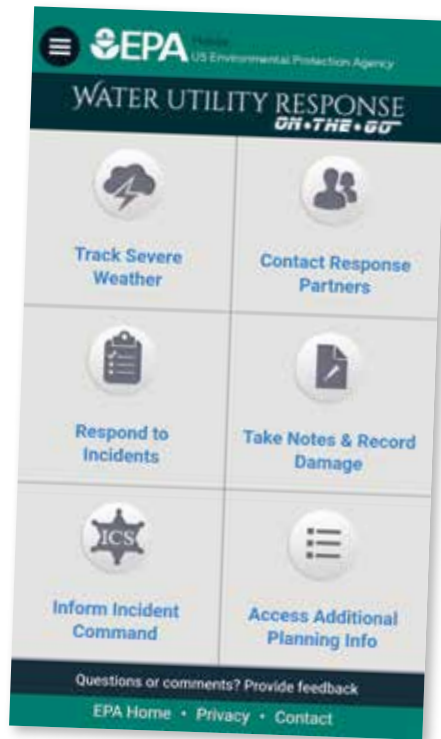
EPA Mobile
US Environmental Protection Agency

WATER UTILITY RESPONSE
ON•THE•GO

Track Severe Weather

Contact Response Partners

Respond to Incidents

Take Notes & Record Damage

ICS

Inform Incident Command

Access Additional Planning Info

Questions or comments? Provide feedback

EPA Home • Privacy • Contact